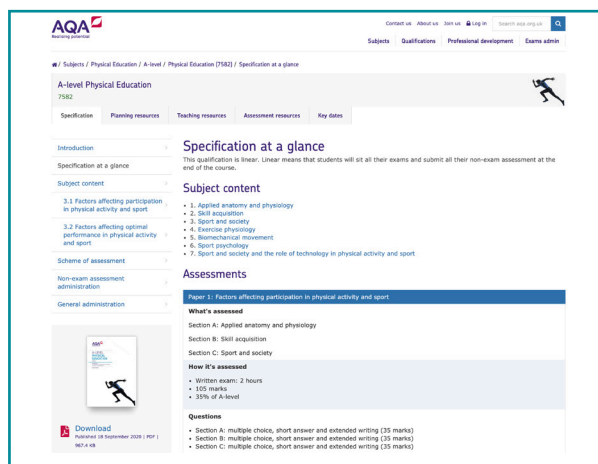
AQA
Realising potential

Contact us About us Join us Log in Search aqa.org.uk

Subjects Qualifications Professional development Exams admin

/ Subjects / Physical Education / A-level / Physical Education (7582) / Specification at a glance

A-level Physical Education
7582

Specification Planning resources Teaching resources Assessment resources Key dates

Introduction
Specification at a glance
Subject content
3.1 Factors affecting participation in physical activity and sport
3.2 Factors affecting optimal performance in physical activity and sport
Scheme of assessment
Non-exam assessment administration
General administration

Download
Published 18 September 2020 | PDF | 967.4 KB

Specification at a glance

This qualification is linear. Linear means that students will sit all their exams and submit all their non-exam assessment at the end of the course.

Subject content

- 1. Applied anatomy and physiology
- 2. Skill acquisition
- 3. Sport and society
- 4. Exercise physiology
- 5. Biomechanical movement
- 6. Sport psychology
- 7. Sport and society and the role of technology in physical activity and sport

Assessments

Paper 1: Factors affecting participation in physical activity and sport

What's assessed

Section A: Applied anatomy and physiology

Section B: Skill acquisition

Section C: Sport and society

How it's assessed

- Written exam: 2 hours
- 105 marks
- 35% of A-level

Questions

- Section A: multiple choice, short answer and extended writing (35 marks)
- Section B: multiple choice, short answer and extended writing (35 marks)
- Section C: multiple choice, short answer and extended writing (35 marks)